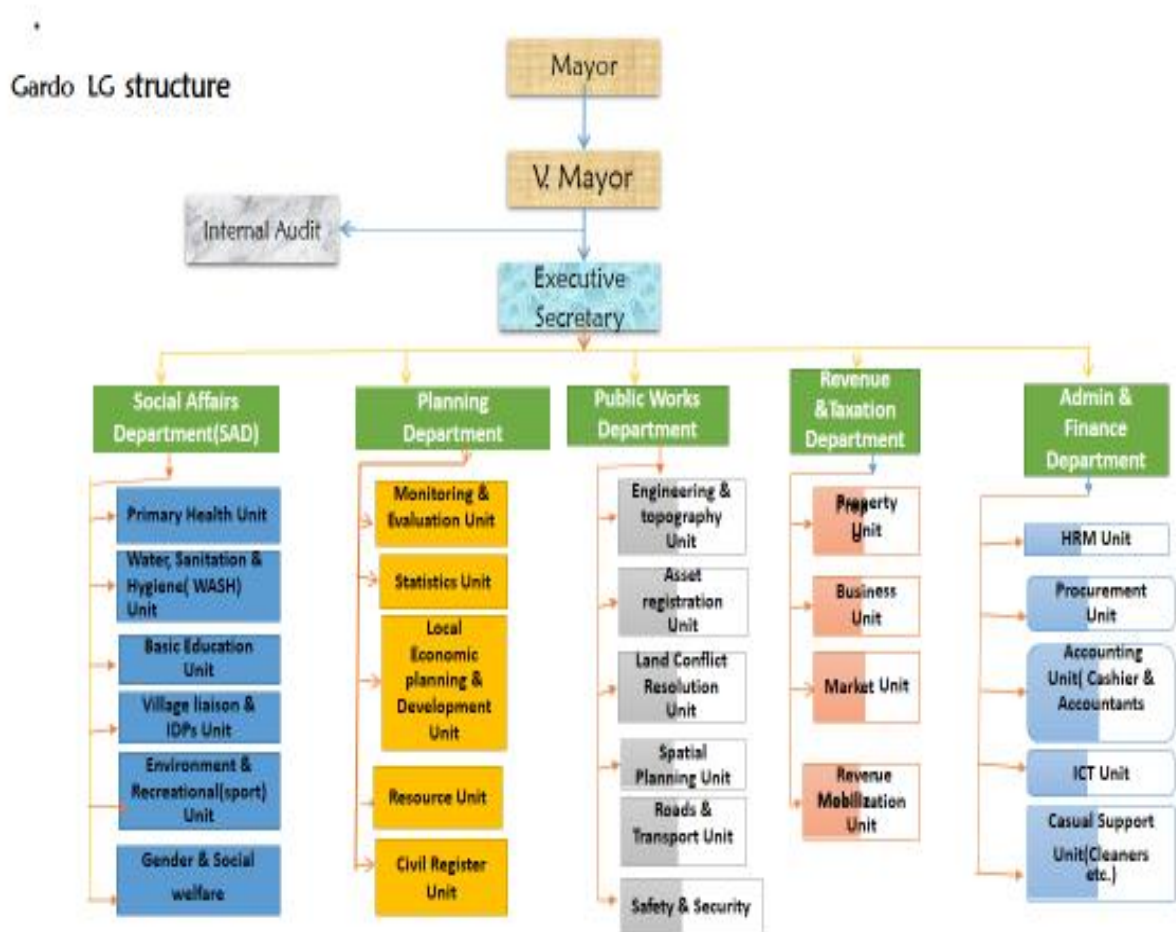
Gardo LG structure

Mayor

V. Mayor

Internal Audit

Executive Secretary

Social Affairs Department(SAD)

Primary Health Unit

Water, Sanitation & Hygiene( WASH) Unit

Basic Education Unit

Village liaison & IDPs Unit

Environment & Recreational(sport) Unit

Gender & Social welfare

Planning Department

Monitoring & Evaluation Unit

Statistics Unit

Local Economic planning & Development Unit

Resource Unit

Civil Register Unit

Public Works Department

Engineering & topography Unit

Asset registration Unit

Land Conflict Resolution Unit

Spatial Planning Unit

Roads & Transport Unit

Safety & Security

Revenue &Taxation Department

Property Unit

Business Unit

Market Unit

Revenue Mobilization Unit

Admin & Finance Department

HRM Unit

Procurement Unit

Accounting Unit( Cashier & Accountants

ICT Unit

Casual Support Unit(Cleaners etc.)